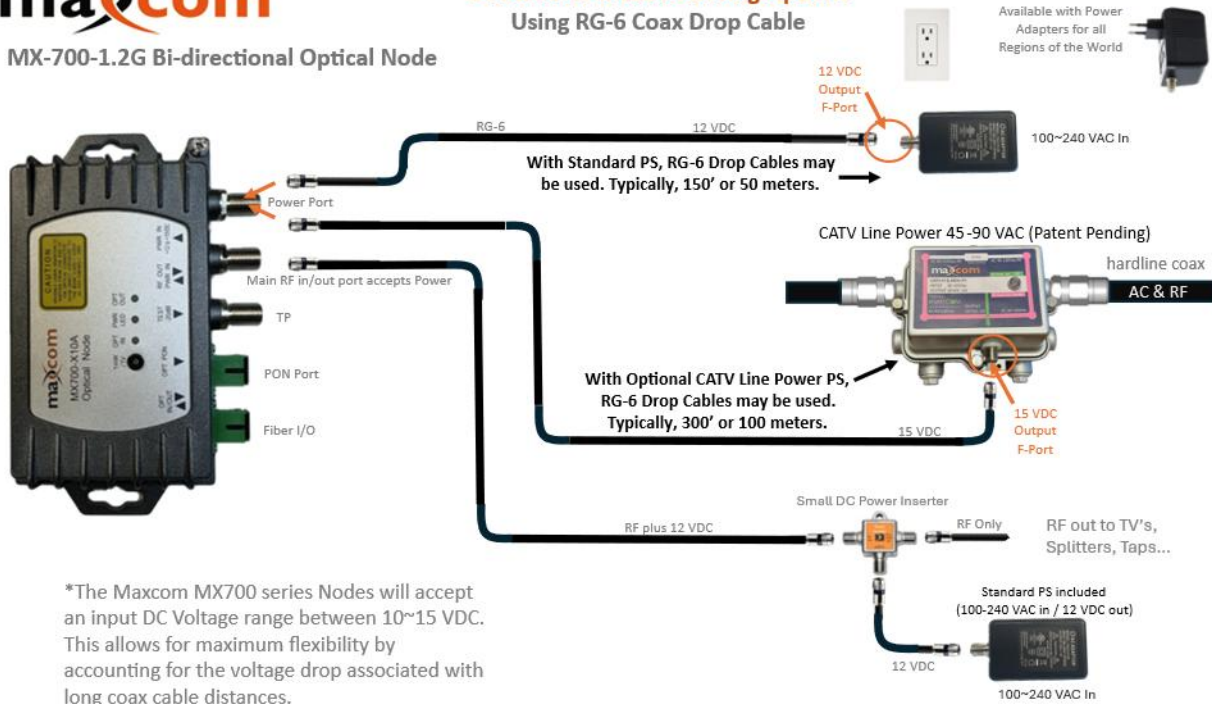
maxcom

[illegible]
Using RG-6 Coax Drop Cable

MX-700-1.2G Bi-directional Optical Node

Available with Power Adapters for all Regions of the World

12 VDC Output F-Port

RG-6

12 VDC

100~240 VAC In

With Standard PS, RG-6 Drop Cables may be used. Typically, 150' or 50 meters.

Power Port

CATV Line Power 45-90 VAC (Patent Pending)

hardline coax

AC & RF

Main RF in/out port accepts Power

TP

PON Port

Fiber I/O

maxcom

MX700-X10A Optical Node

CAUTION

With Optional CATV Line Power PS, RG-6 Drop Cables may be used. Typically, 300' or 100 meters.

15 VDC

15 VDC Output F-Port

Small DC Power Inserter

RF plus 12 VDC

RF Only

RF out to TV's, Splitters, Taps...

*The Maxcom MX700 series Nodes will accept an input DC Voltage range between 10~15 VDC. This allows for maximum flexibility by accounting for the voltage drop associated with long coax cable distances.

Standard PS included (100-240 VAC in / 12 VDC out)

12 VDC

100~240 VAC In